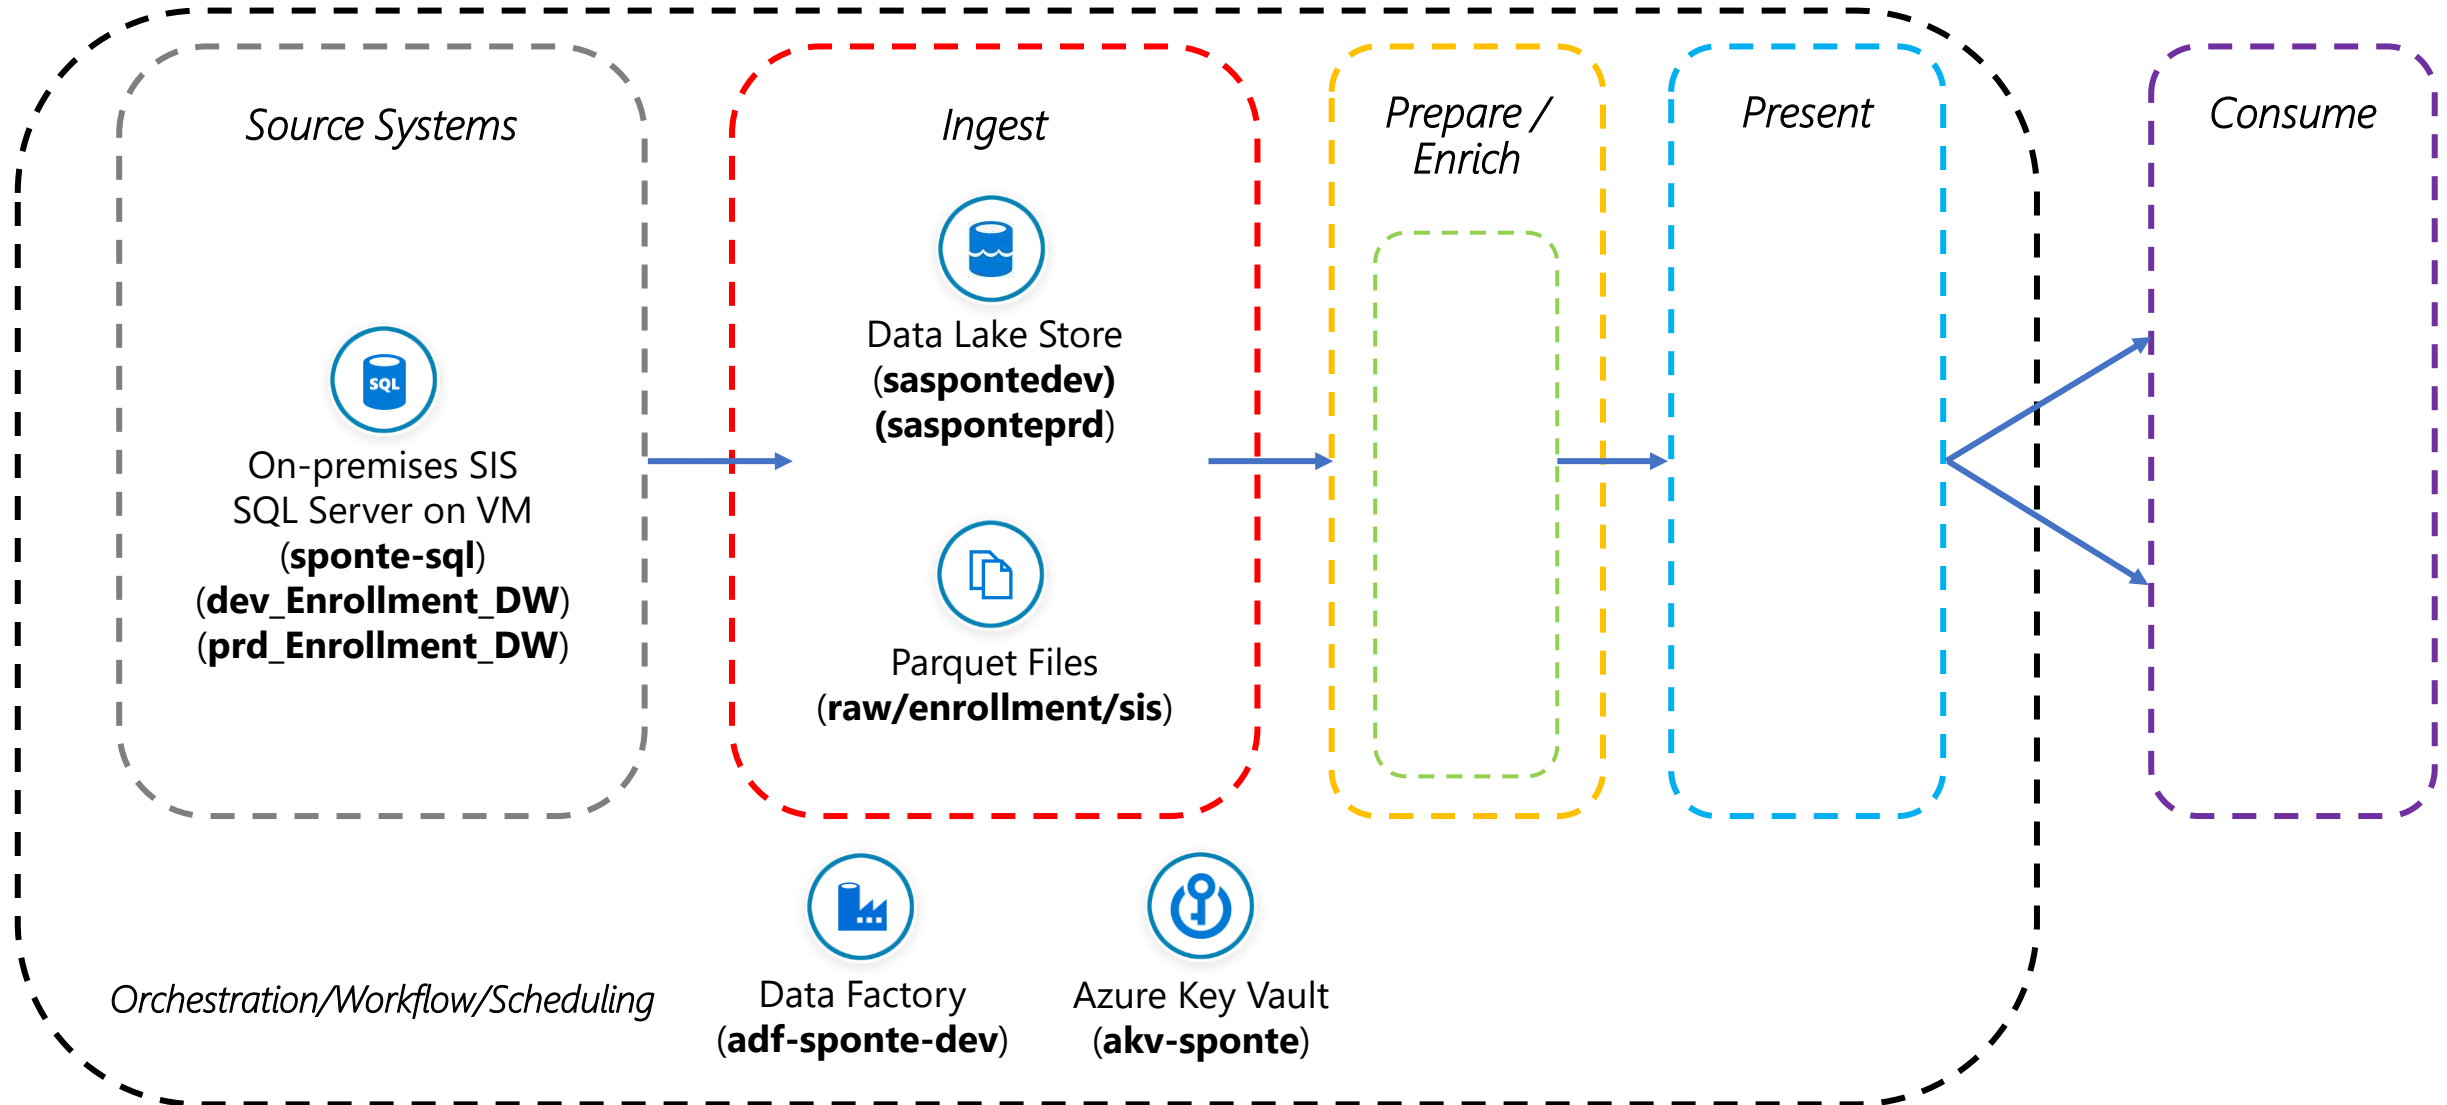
Source Systems

SQL

On-premises SIS SQL Server on VM (sponte-sql) (dev_Enrollment_DW) (prd_Enrollment_DW)

Ingest

Data Lake Store (saspontedev) (sasponteprd)

Parquet Files (raw/enrollment/sis)

Prepare / Enrich

Present

Consume

Orchestration/Workflow/Scheduling

Data Factory (adf-sponte-dev)

Azure Key Vault (akv-sponte)